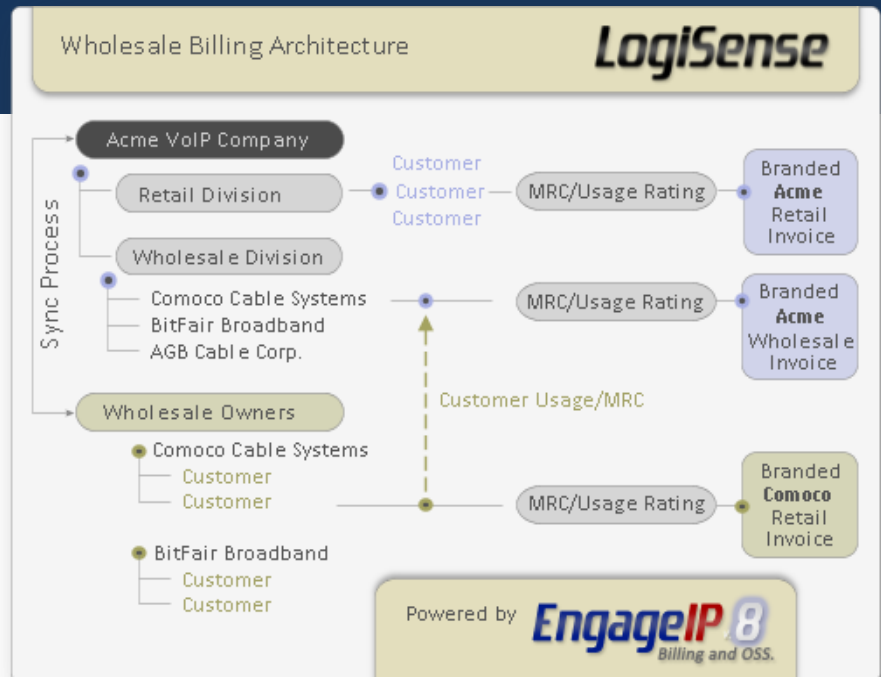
Wholesale Billing Architecture

LogiSense

Sync Process

Acme VoIP Company

Retail Division

Customer
Customer
Customer

MRC/Usage Rating

Branded **Acme** Retail Invoice

Wholesale Division

Comoco Cable Systems
BitFair Broadband
AGB Cable Corp.

MRC/Usage Rating

Branded **Acme** Wholesale Invoice

Customer Usage/MRC

Wholesale Owners

Comoco Cable Systems
Customer
Customer

MRC/Usage Rating

Branded **Comoco** Retail Invoice

BitFair Broadband
Customer
Customer

Powered by EngageIP 8 Billing and OSS.